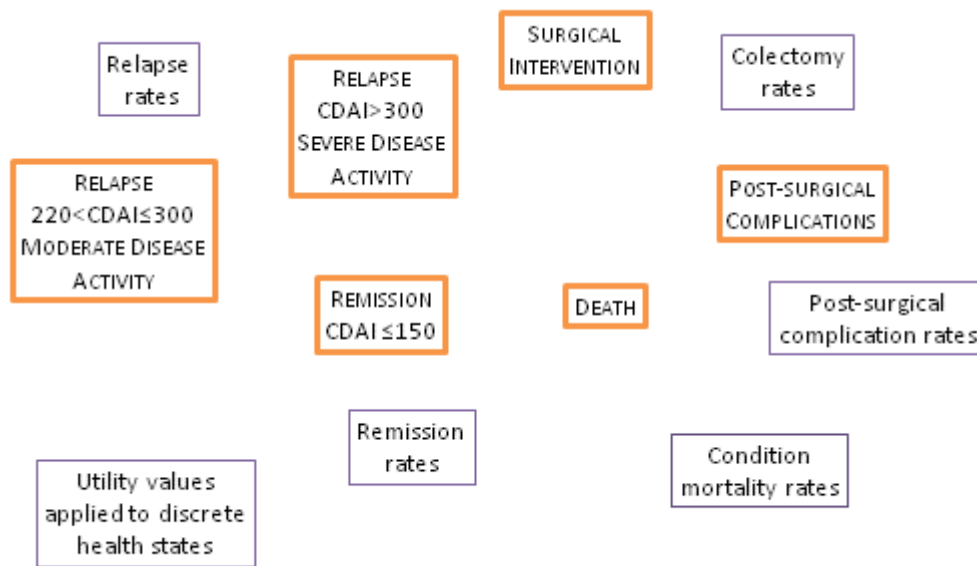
Relapse rates

RELAPSE CDAI>300 SEVERE DISEASE ACTIVITY

SURGICAL INTERVENTION

Colectomy rates

RELAPSE 220<CDAI≤300 MODERATE DISEASE ACTIVITY

POST-SURGICAL COMPLICATIONS

REMISSION CDAI ≤150

DEATH

Post-surgical complication rates

Remission rates

Condition mortality rates

Utility values applied to discrete health states